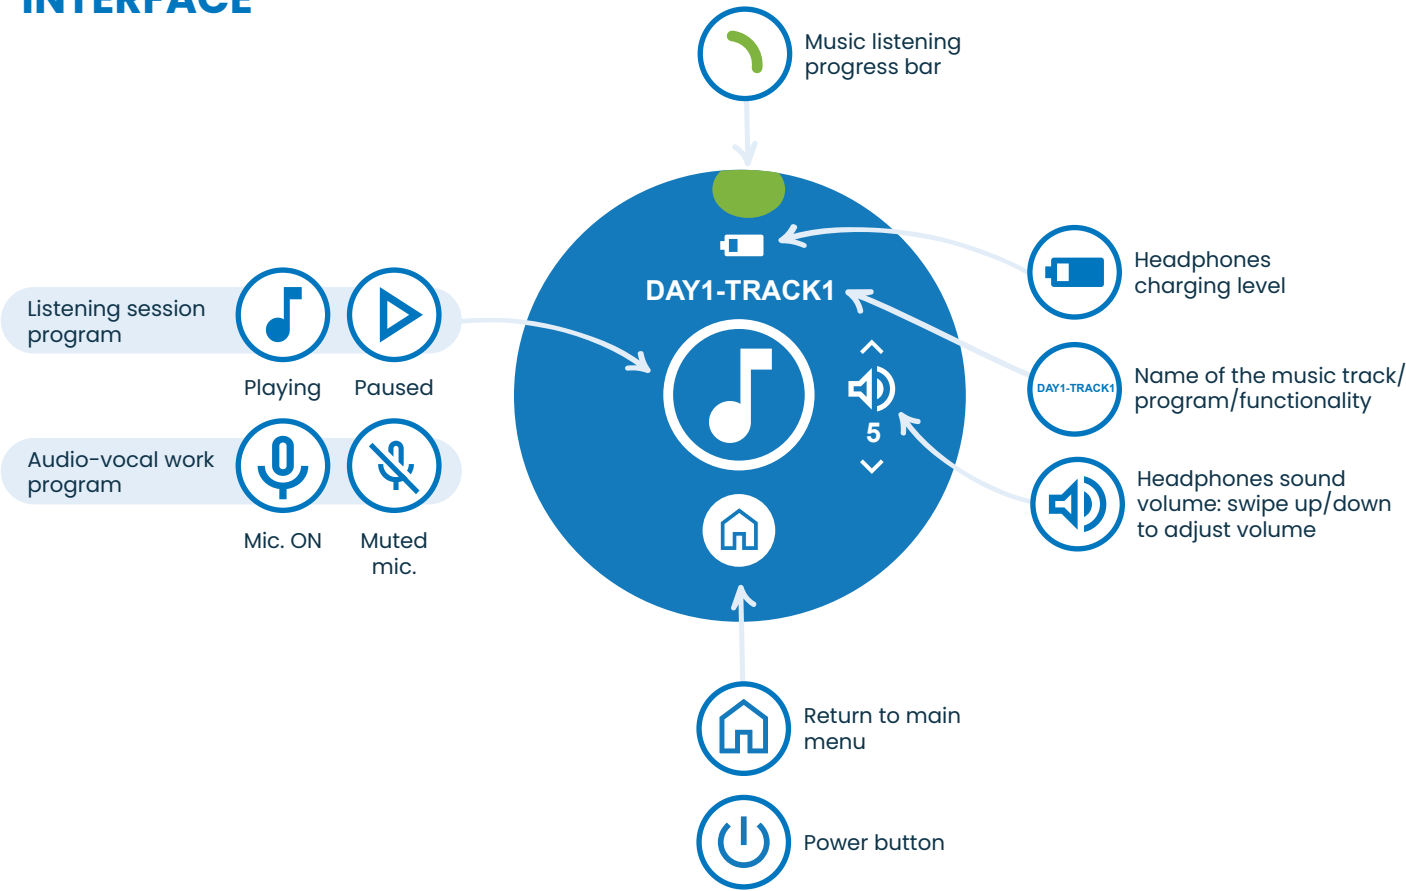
INTERFACE

Music listening progress bar

Listening session program

Playing

Paused

Audio-vocal work program

Mic. ON

Muted mic.

DAY1-TRACK1

5

Headphones charging level

DAY1-TRACK1

Name of the music track/ program/functionality

Headphones sound volume: swipe up/down to adjust volume

Return to main menu

Power button